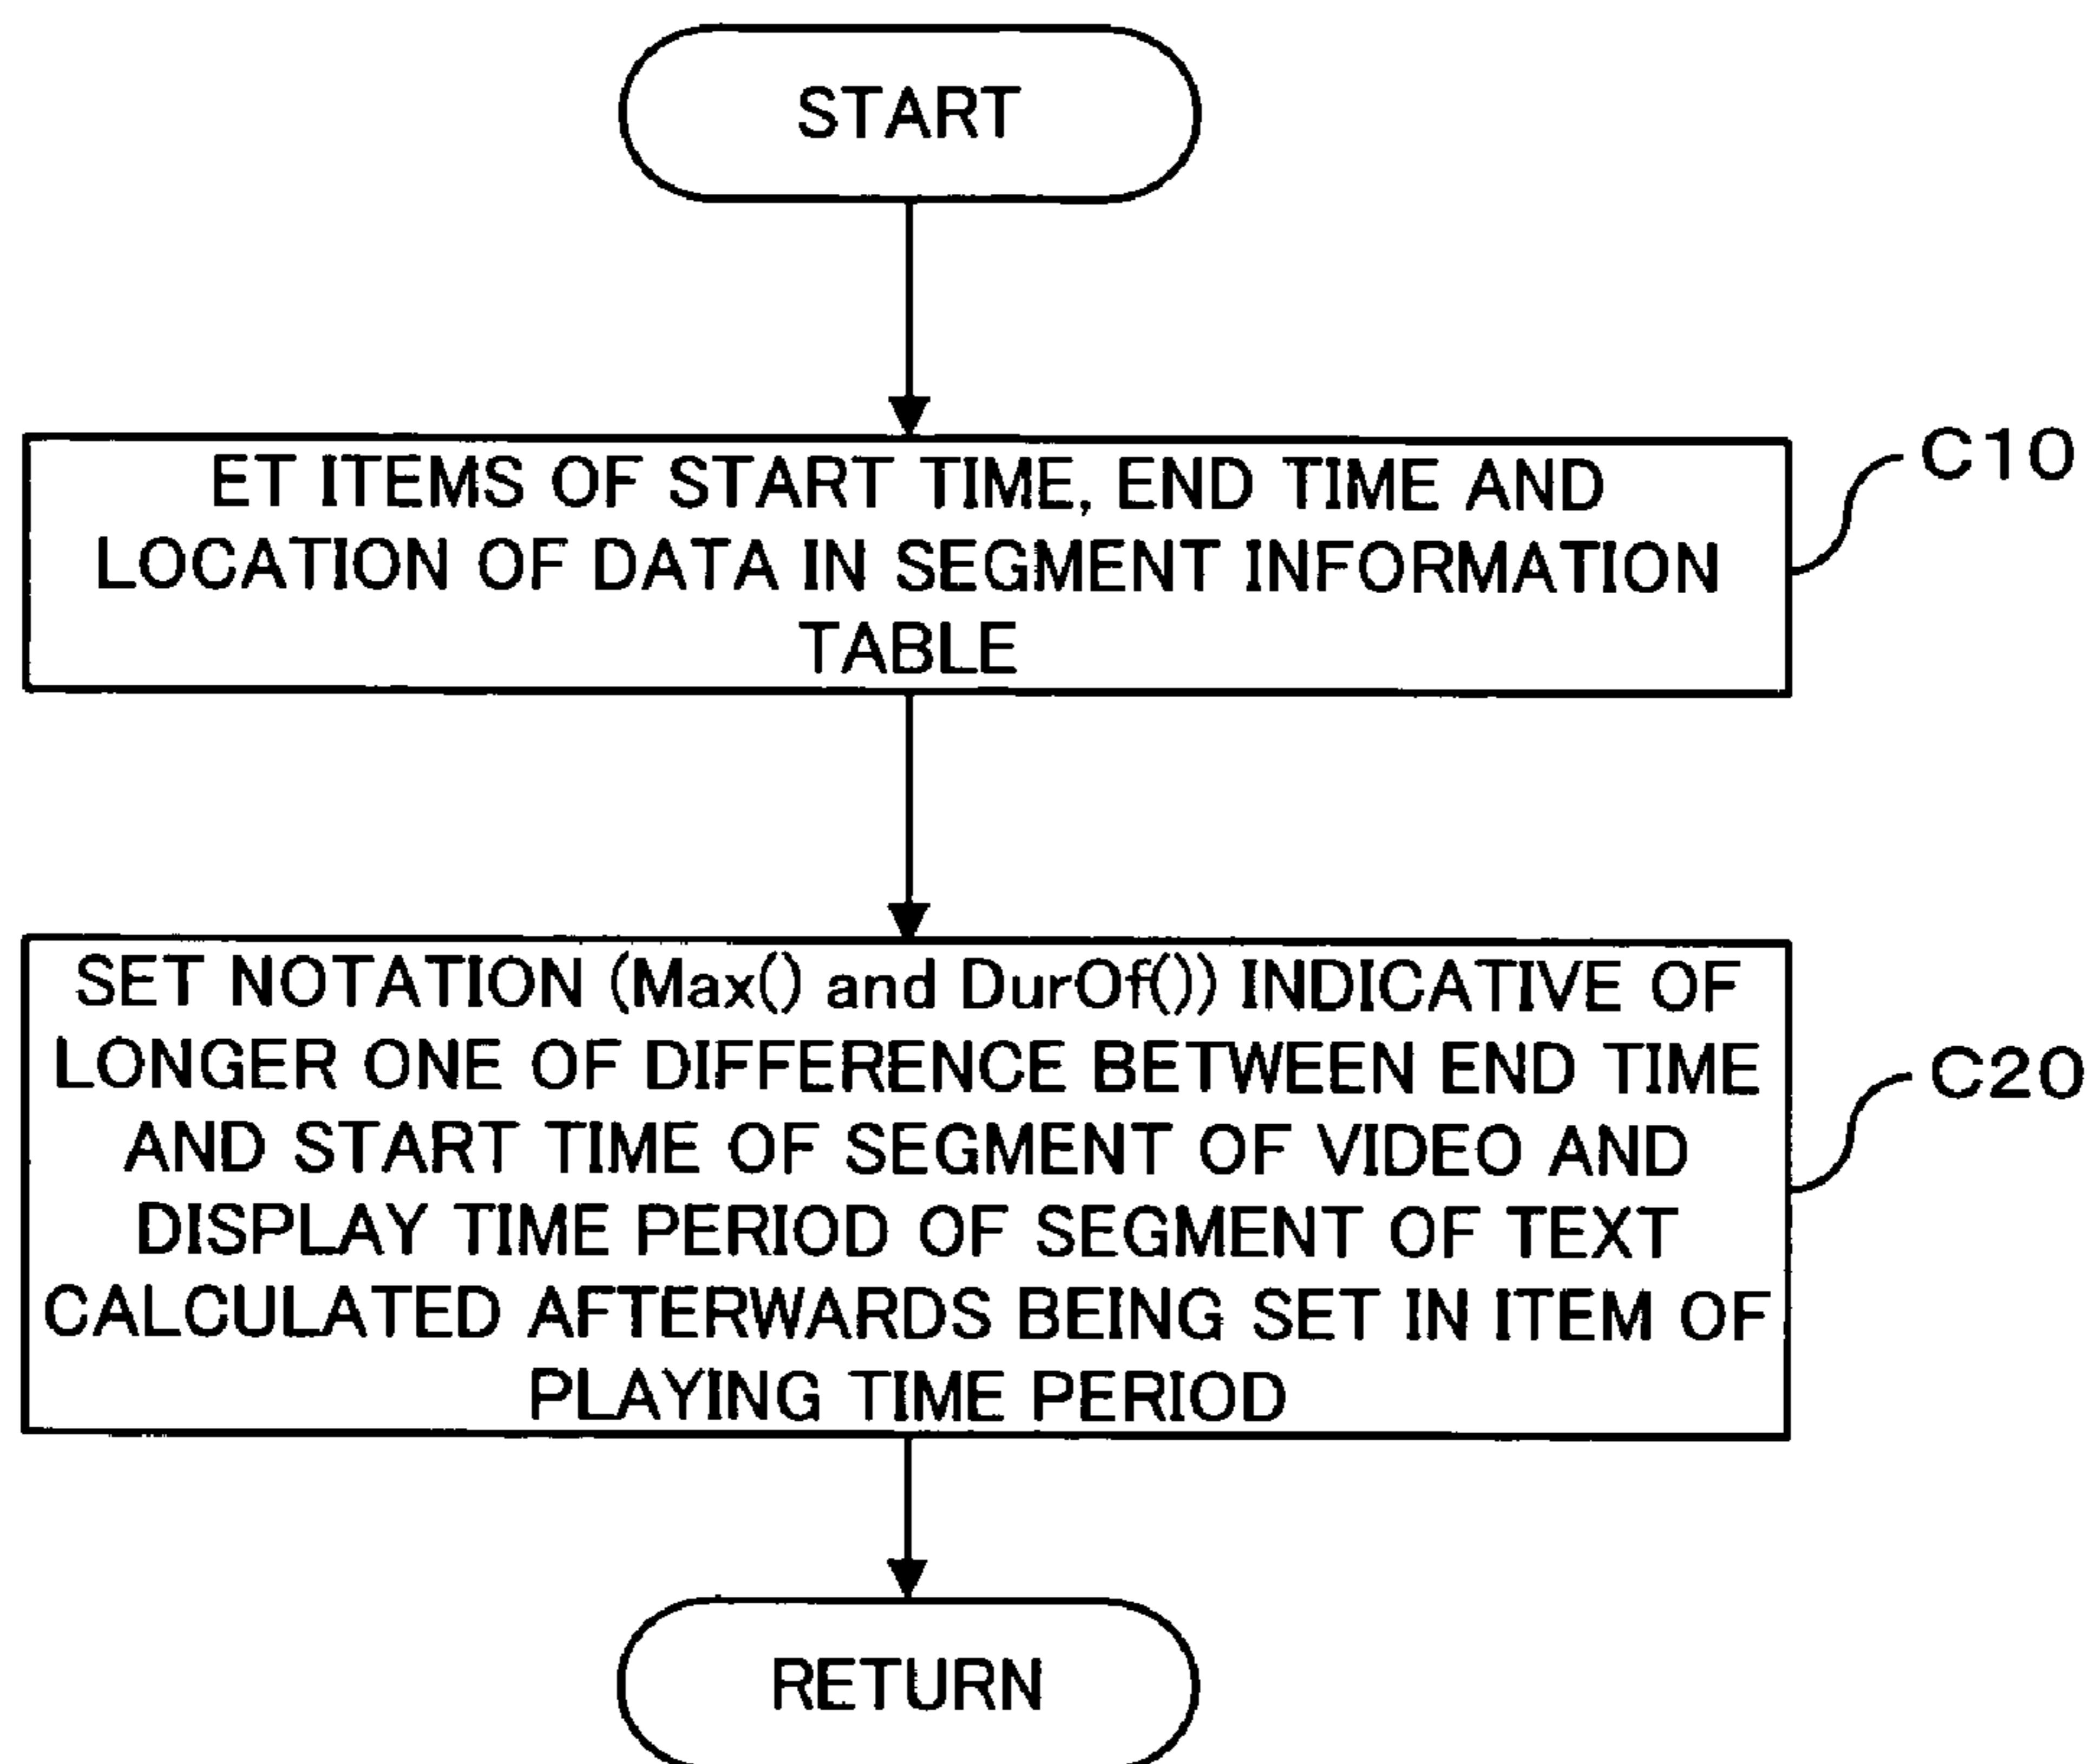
START

ET ITEMS OF START TIME, END TIME AND LOCATION OF DATA IN SEGMENT INFORMATION TABLE

C10

SET NOTATION (Max() and DurOf()) INDICATIVE OF LONGER ONE OF DIFFERENCE BETWEEN END TIME AND START TIME OF SEGMENT OF VIDEO AND DISPLAY TIME PERIOD OF SEGMENT OF TEXT CALCULATED AFTERWARDS BEING SET IN ITEM OF PLAYING TIME PERIOD

C20

RETURN